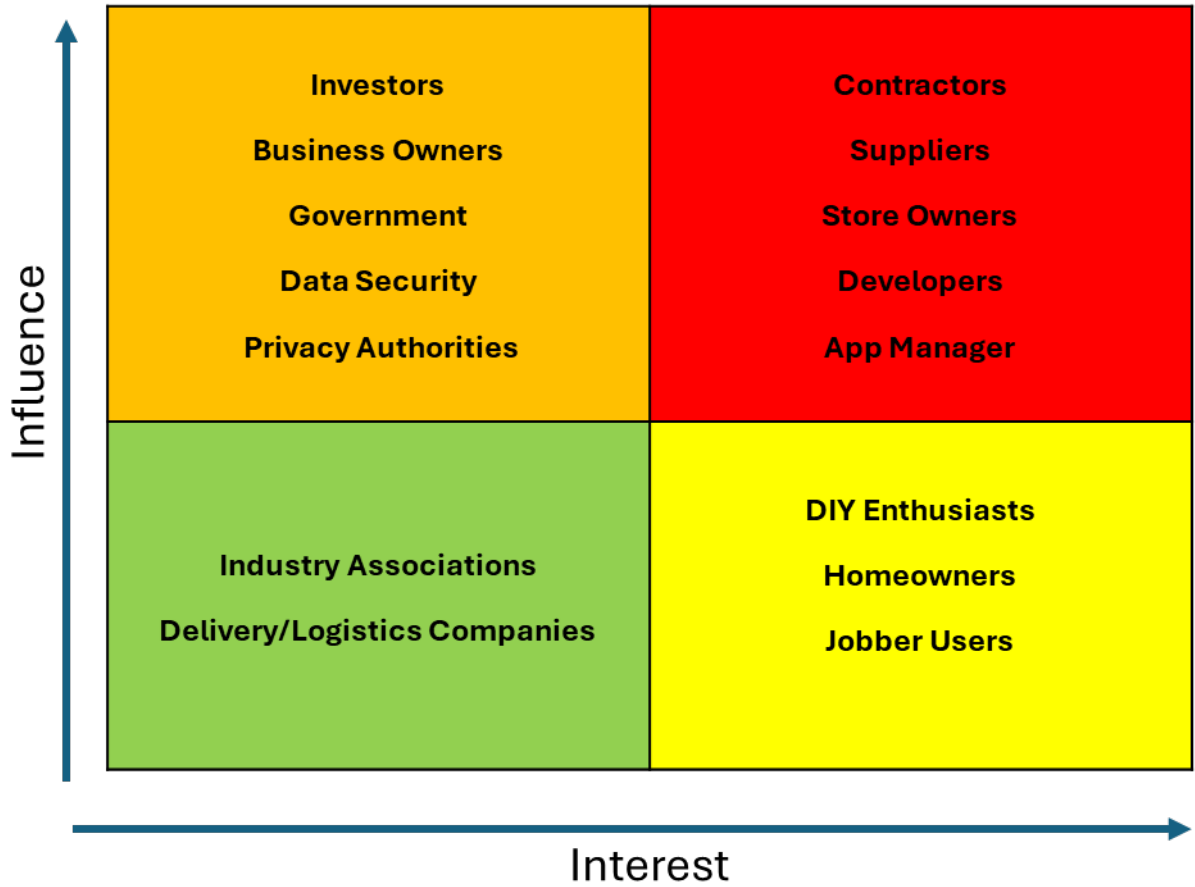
Influence

Investors
Business Owners
Government
Data Security
Privacy Authorities

Contractors
Suppliers
Store Owners
Developers
App Manager

Industry Associations
Delivery/Logistics Companies

DIY Enthusiasts
Homeowners
Jobber Users

Interest